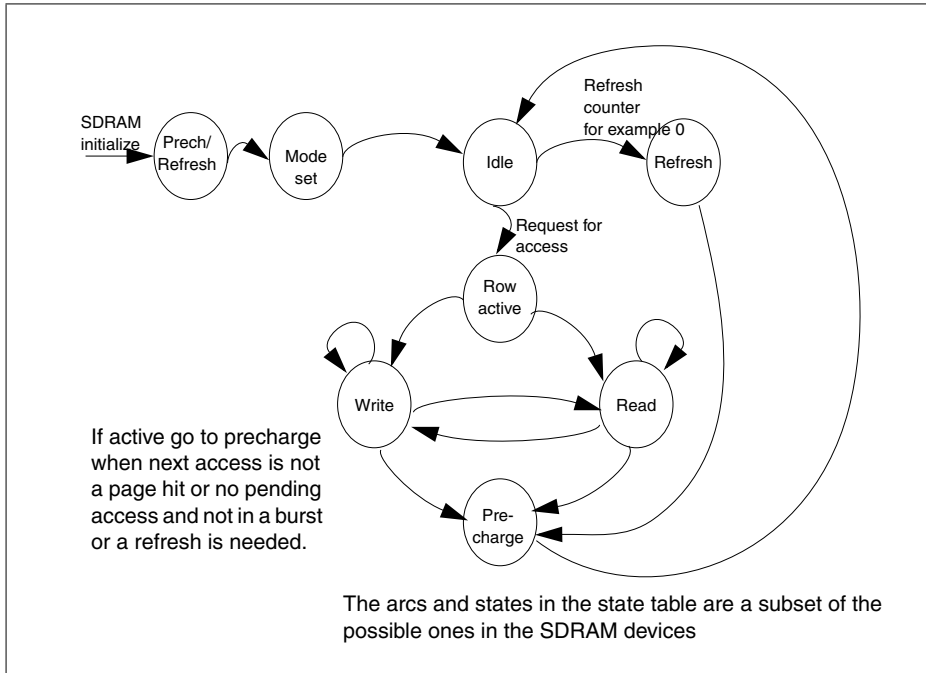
SDRAM initialize

Prech/ Refresh

Mode set

Idle

Refresh counter for example 0

Refresh

Request for access

Row active

Write

Read

Pre- charge

If active go to precharge when next access is not a page hit or no pending access and not in a burst or a refresh is needed.

The arcs and states in the state table are a subset of the possible ones in the SDRAM devices